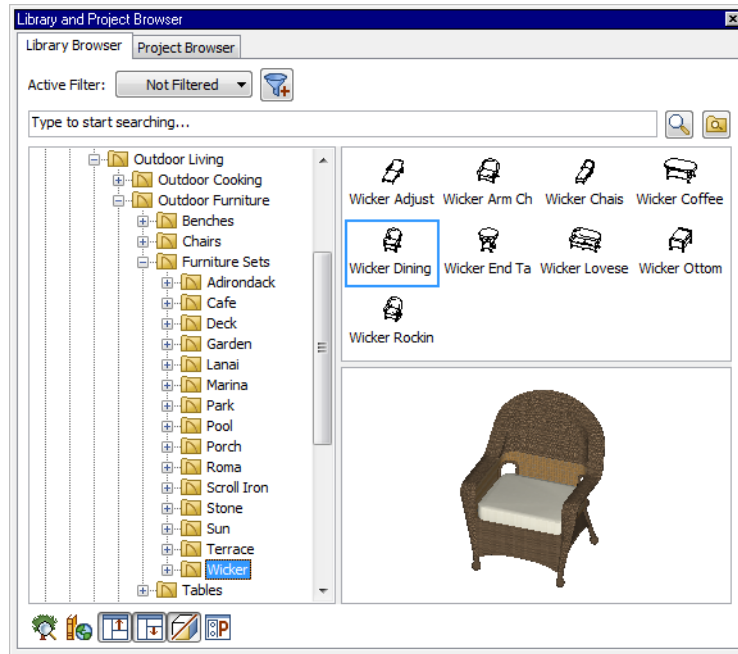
Library and Project Browser

Library Browser
Project Browser

Active Filter: Not Filtered

Type to start searching...

Outdoor Living
Outdoor Cooking
Outdoor Furniture
Benches
Chairs
Furniture Sets
Adirondack
Cafe
Deck
Garden
Lanai
Marina
Park
Pool
Porch
Roma
Scroll Iron
Stone
Sun
Terrace
Wicker
Tables

Wicker Adjust
Wicker Arm Ch
Wicker Chais
Wicker Coffee
Wicker Dining
Wicker End Ta
Wicker Lovese
Wicker Ottom
Wicker Rockin